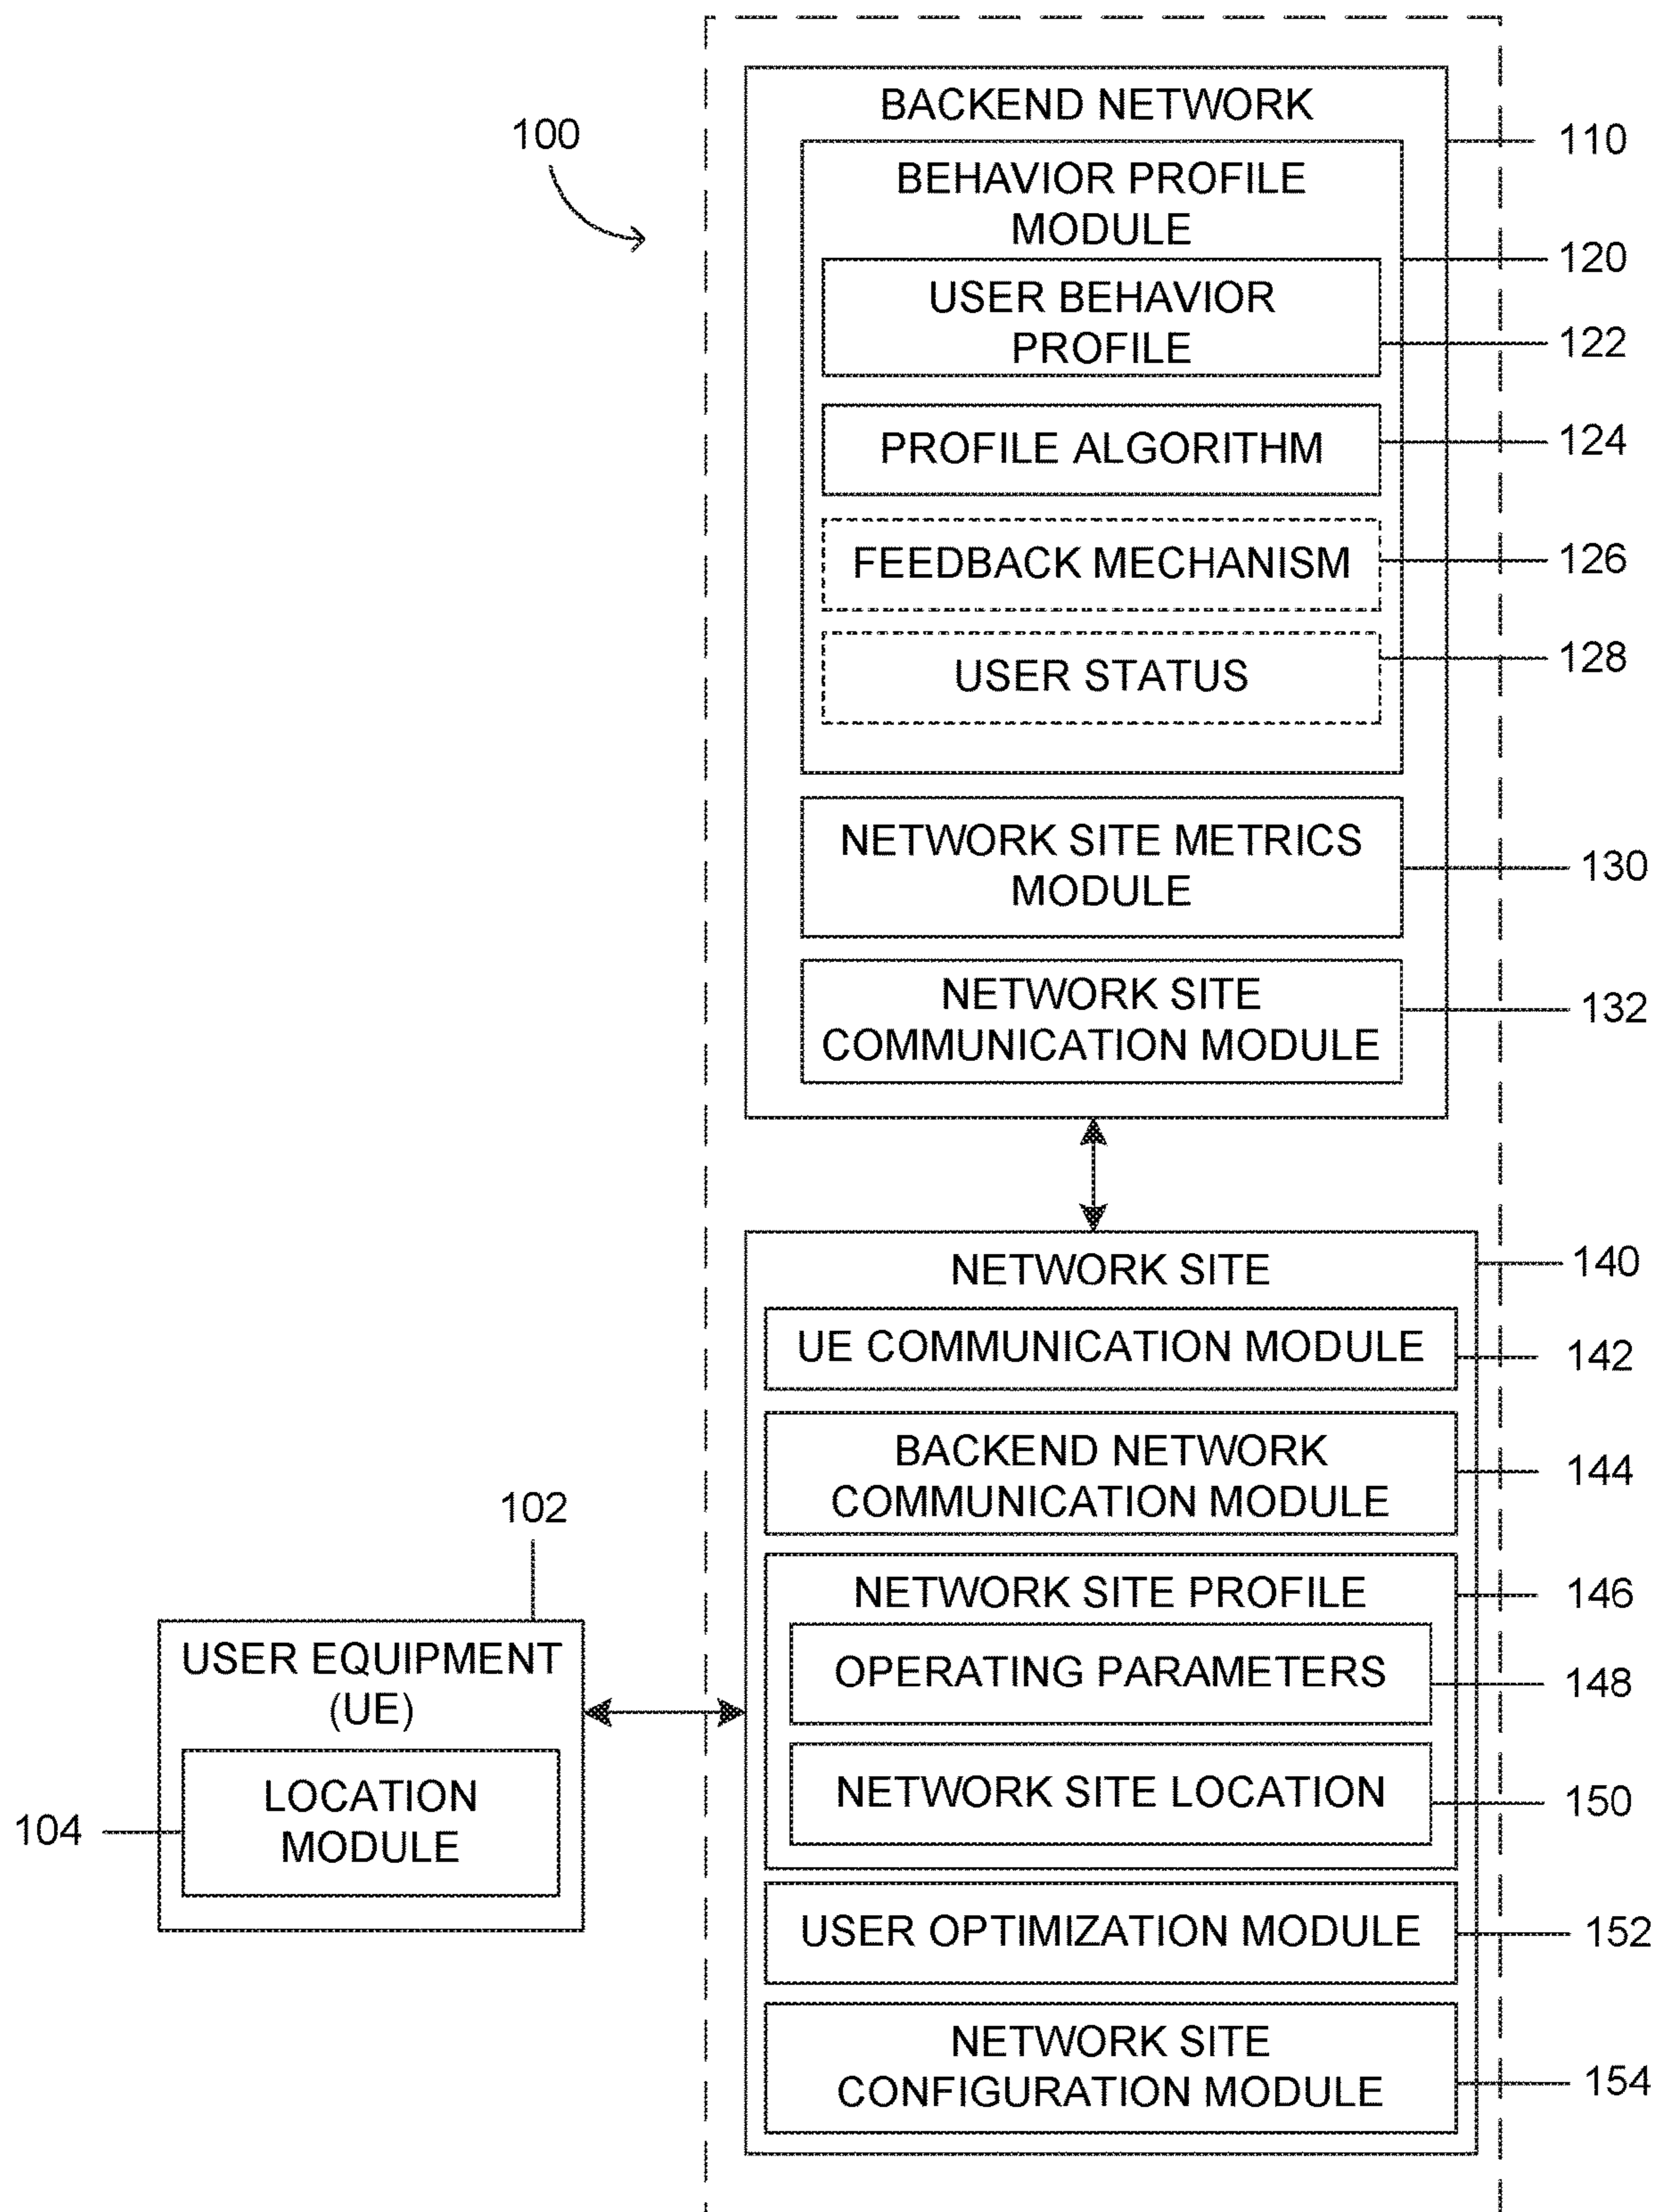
100

BACKEND NETWORK

110

BEHAVIOR PROFILE MODULE

120

USER BEHAVIOR PROFILE

122

PROFILE ALGORITHM

124

FEEDBACK MECHANISM

126

USER STATUS

128

NETWORK SITE METRICS MODULE

130

NETWORK SITE COMMUNICATION MODULE

132

NETWORK SITE

140

UE COMMUNICATION MODULE

142

BACKEND NETWORK COMMUNICATION MODULE

144

NETWORK SITE PROFILE

146

OPERATING PARAMETERS

148

NETWORK SITE LOCATION

150

USER OPTIMIZATION MODULE

152

NETWORK SITE CONFIGURATION MODULE

154

102

USER EQUIPMENT (UE)

LOCATION MODULE

104